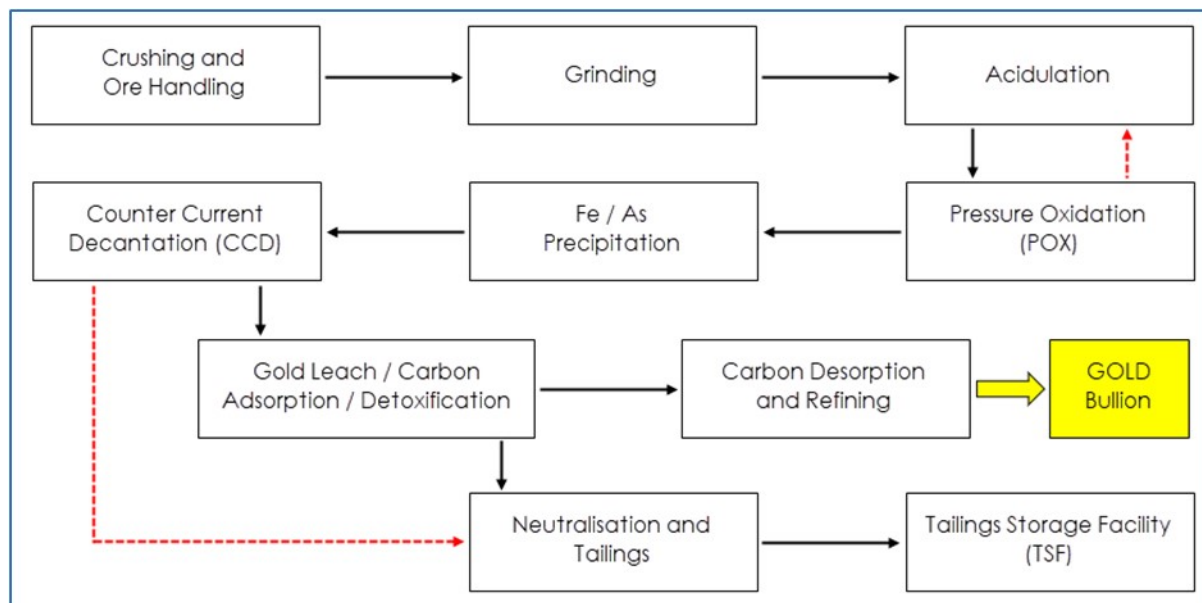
Crushing and Ore Handling

Grinding

Acidulation

Counter Current Decantation (CCD)

Fe / As Precipitation

Pressure Oxidation (POX)

Gold Leach / Carbon Adsorption / Detoxification

Carbon Desorption and Refining

GOLD Bullion

Neutralisation and Tailings

Tailings Storage Facility (TSF)